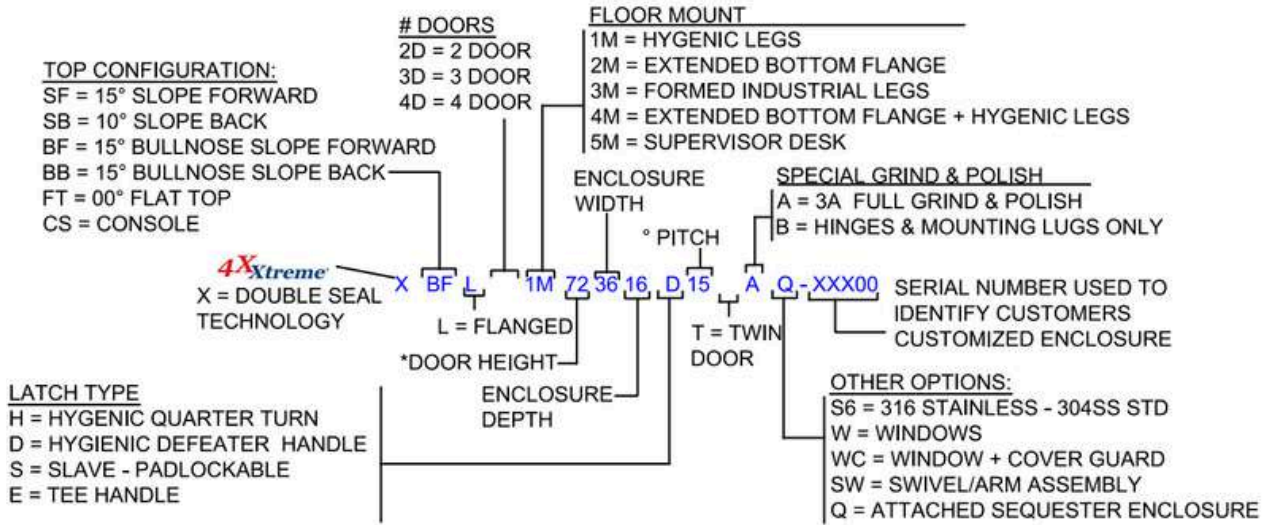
# DOORS
2D = 2 DOOR
3D = 3 DOOR
4D = 4 DOOR

FLOOR MOUNT
1M = HYGENIC LEGS
2M = EXTENDED BOTTOM FLANGE
3M = FORMED INDUSTRIAL LEGS
4M = EXTENDED BOTTOM FLANGE + HYGENIC LEGS
5M = SUPERVISOR DESK

TOP CONFIGURATION:
SF = 15° SLOPE FORWARD
SB = 10° SLOPE BACK
BF = 15° BULLNOSE SLOPE FORWARD
BB = 15° BULLNOSE SLOPE BACK
FT = 00° FLAT TOP
CS = CONSOLE

ENCLOSURE WIDTH

° PITCH

SPECIAL GRIND & POLISH
A = 3A FULL GRIND & POLISH
B = HINGES & MOUNTING LUGS ONLY

4X Xtreme

X BF L 1M 72 36 16 D 15 A Q - XXX00

X = DOUBLE SEAL TECHNOLOGY

L = FLANGED

*DOOR HEIGHT

T = TWIN DOOR

SERIAL NUMBER USED TO IDENTIFY CUSTOMERS CUSTOMIZED ENCLOSURE

ENCLOSURE DEPTH

LATCH TYPE
H = HYGENIC QUARTER TURN
D = HYGIENIC DEFEATER HANDLE
S = SLAVE - PADLOCKABLE
E = TEE HANDLE

OTHER OPTIONS:
S6 = 316 STAINLESS - 304SS STD
W = WINDOWS
WC = WINDOW + COVER GUARD
SW = SWIVEL/ARM ASSEMBLY
Q = ATTACHED SEQUESTER ENCLOSURE